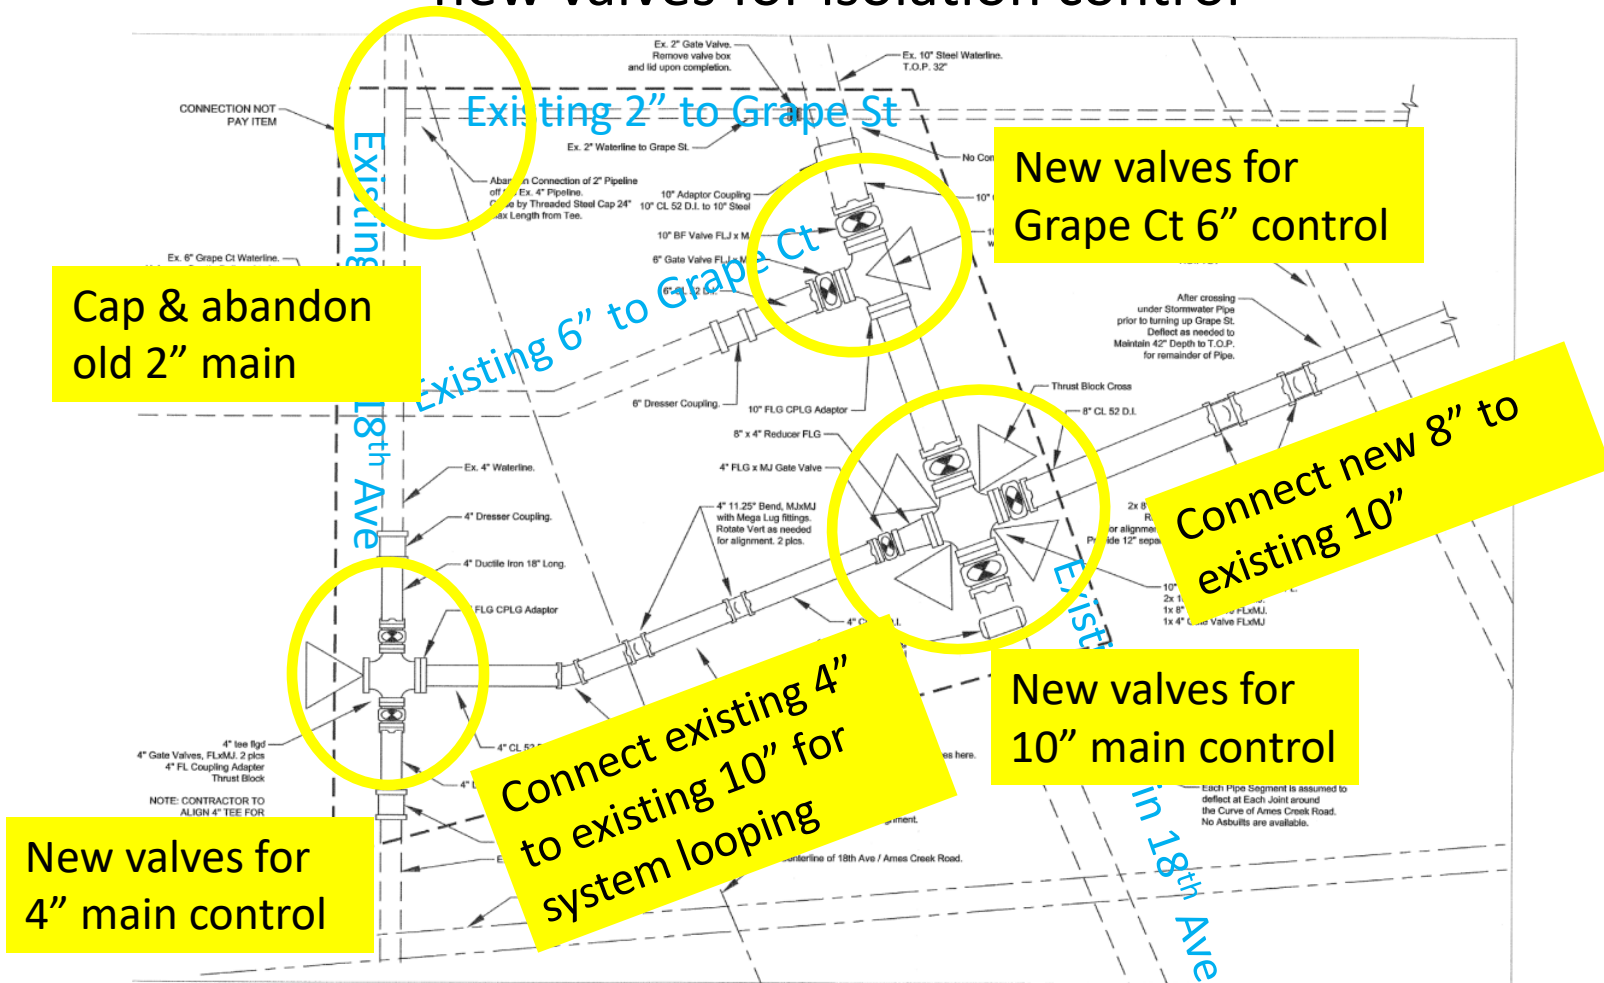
New valves for isolation control

Ex. 2" Gate Valve. Remove valve box and lid upon completion.

Ex. 10" Steel Waterline. T.O.P. 32"

CONNECTION NOT PAY ITEM

Existing 2" to Grape St

Ex. 2" Waterline to Grape St.

No Con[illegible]

New valves for Grape Ct 6" control

Aban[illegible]n Connection of 2" Pipeline off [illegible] Ex. 4" Pipeline. C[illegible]e by Threaded Steel Cap 24" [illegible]ax Length from Tee.

10" Adaptor Coupling 10" CL 52 D.I. to 10" Steel

10" BF Valve FLJ x M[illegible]

6" Gate Valve FL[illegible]

6" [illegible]52 D.I.

Existing 18th Ave

Ex. 6" Grape Ct Waterline.

Cap & abandon old 2" main

Existing 6" to Grape Ct

After crossing under Stormwater Pipe prior to turning up Grape St. Deflect as needed to Maintain 42" Depth to T.O.P. for remainder of Pipe.

6" Dresser Coupling.

10" FLG CPLG Adaptor

Thrust Block Cross

8" CL 52 D.I.

8" x 4" Reducer FLG

4" FLG x MJ Gate Valve

Ex. 4" Waterline.

4" Dresser Coupling.

4" 11.25° Bend, MJxMJ with Mega Lug fittings. Rotate Vert as needed for alignment. 2 plcs.

4" Ductile Iron 18" Long.

FLG CPLG Adaptor

Connect new 8" to existing 10"

2x 8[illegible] R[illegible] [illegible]or alignme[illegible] Pr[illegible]ide 12" sepa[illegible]

10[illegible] 2x 1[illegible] 1x 8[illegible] FLxMJ. 1x 4" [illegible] Valve FLxMJ

4" C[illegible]I.

New valves for 10" main control

Existing 10" main in 18th Ave

4" tee flgd 4" Gate Valves, FLxMJ. 2 plcs 4" FL Coupling Adapter Thrust Block

4" CL 52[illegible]

4" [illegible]

NOTE: CONTRACTOR TO ALIGN 4" TEE FOR

Connect existing 4" to existing 10" for system looping

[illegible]es here.

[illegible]ment.

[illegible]enterline of 18th Ave / Ames Creek Road.

Each Pipe Segment is assumed to deflect at Each Joint around the Curve of Ames Creek Road. No Asbuilts are available.

New valves for 4" main control